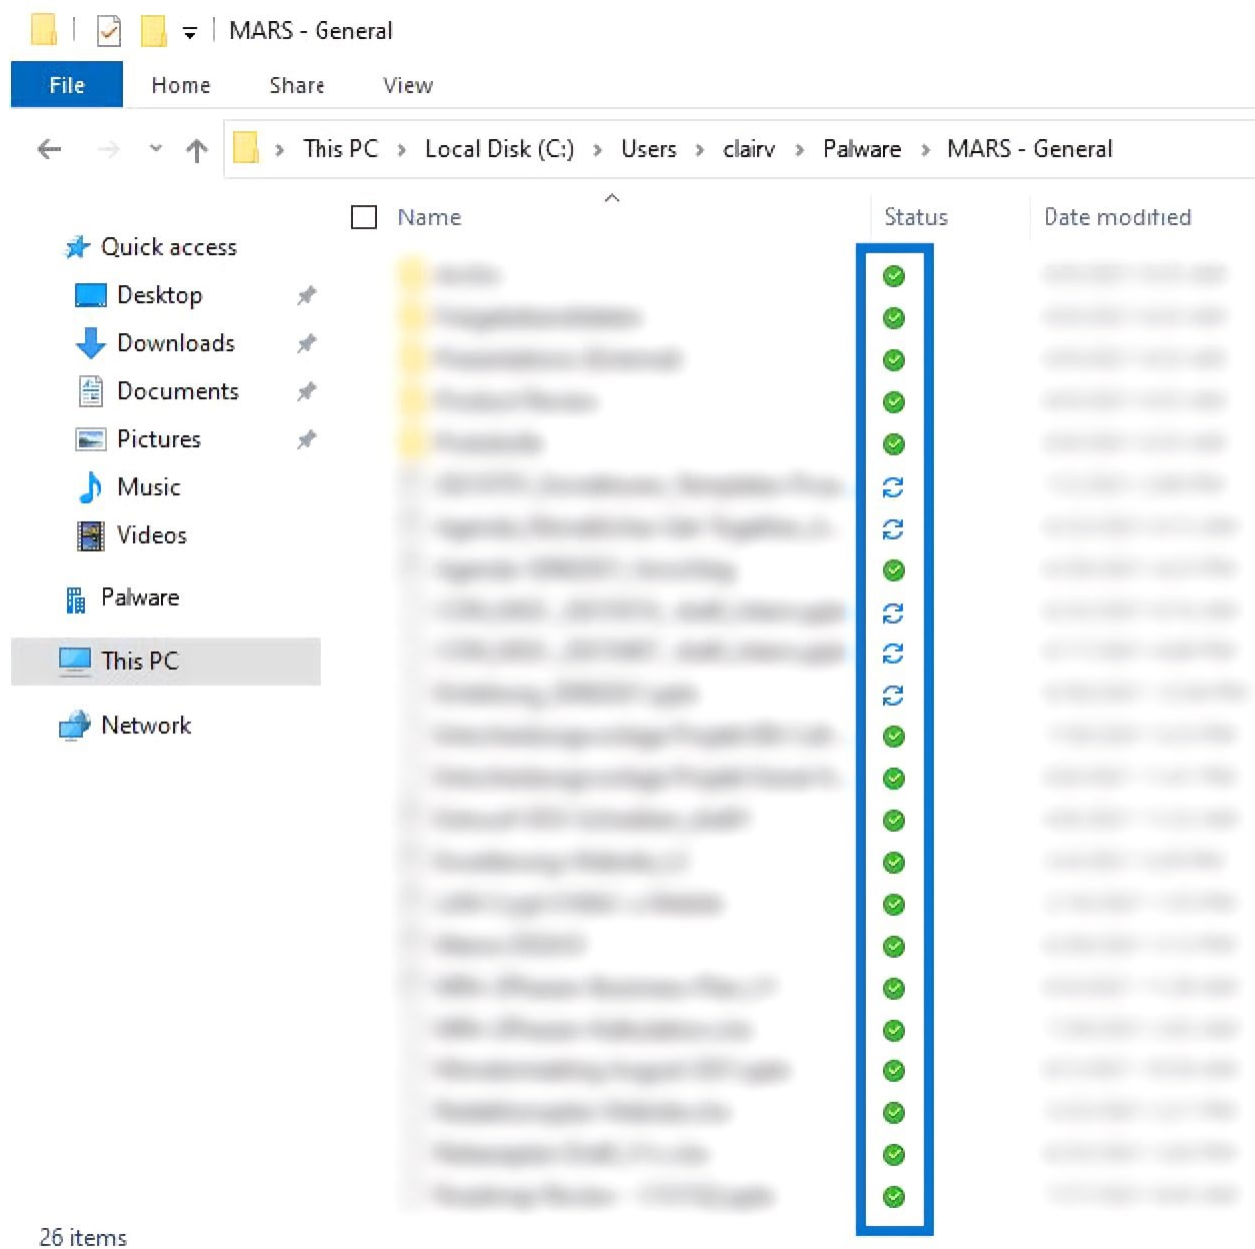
MARS - General

File Home Share View

This PC › Local Disk (C:) › Users › clairv › Palware › MARS - General

Name | Status | Date modified

Quick access
Desktop
Downloads
Documents
Pictures
Music
Videos
Palware
This PC
Network

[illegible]

26 items